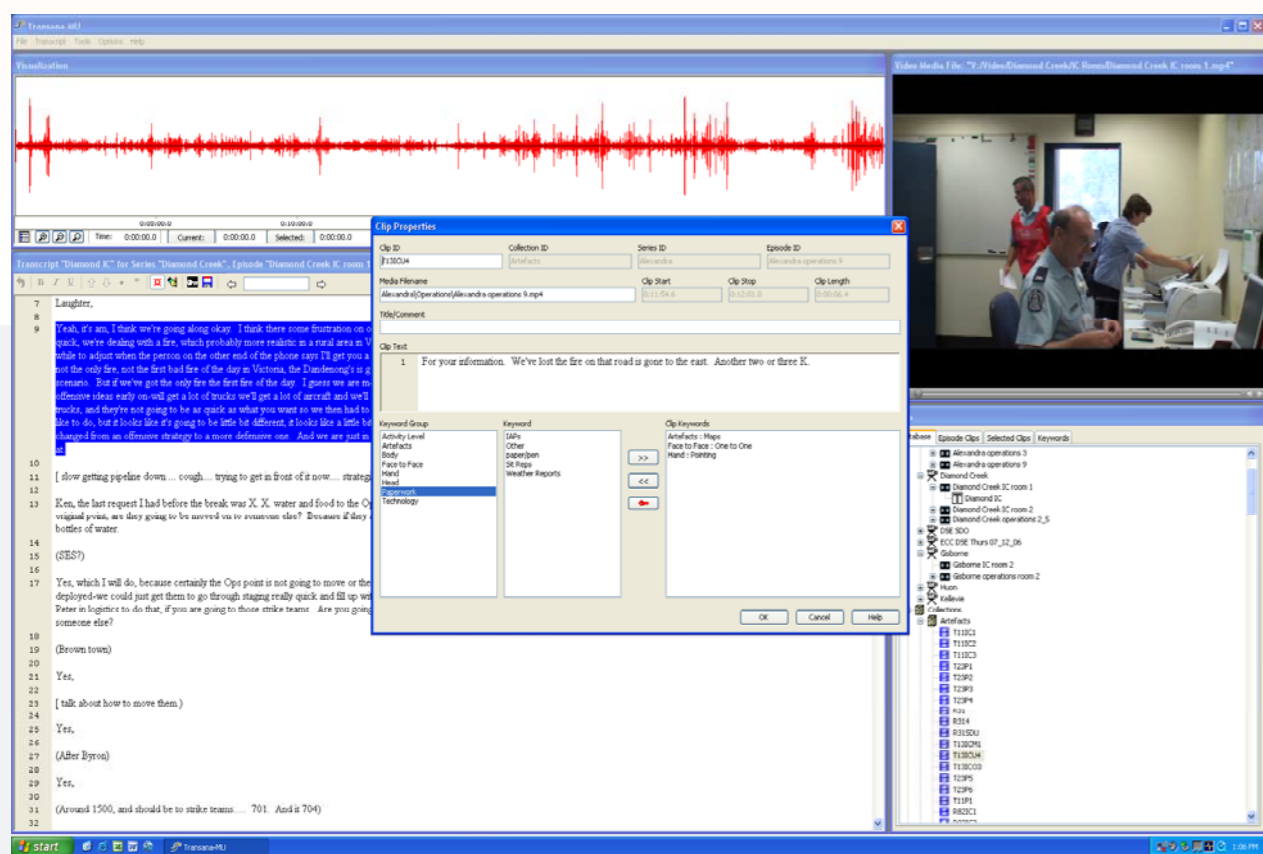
Transana-MU

File Transcript Tools Options Help

Visualization

0:00:00.0 0:10:00.0

Time: 0:00:00.0 Current: 0:00:00.0 Selected: 0:00:00.0

Transcript "Diamond IC" for Series "Diamond Creek", Episode "Diamond Creek IC room 1"

7 Laughter,
8
9 Yeah, it's am, I think we're going along okay. I think there some frustration on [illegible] quick, we're dealing with a fire, which probably more realistic in a rural area in V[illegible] while to adjust when the person on the other end of the phone says I'll get you a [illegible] not the only fire, not the first bad fire of the day in Victoria, the Dandenong's is g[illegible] scenario. But if we've got the only fire the first fire of the day. I guess we are m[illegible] offensive ideas early on-well get a lot of trucks we'll get a lot of aircraft and we'll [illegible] trucks, and they're not going to be as quick as what you want so we then had to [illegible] like to do, but it looks like it's going to be little bit different, it looks like a little b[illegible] changed from an offensive strategy to a more defensive one. And we are just in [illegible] at.
10
11 [ slow getting pipeline down ... cough.... trying to get in front of it now.... strateg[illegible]
12
13 Ken, the last request I had before the break was X. X. water and food to the Op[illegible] original point, are they going to be moved on to someone else? Because if they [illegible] bottles of water.
14
15 (SES?)
16
17 Yes, which I will do, because certainly the Ops point is not going to move or the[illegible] deployed-we could just get them to go through staging really quick and fill up wi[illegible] Peter in logistics to do that, if you are going to those strike teams. Are you going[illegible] someone else?
18
19 (Brown town)
20
21 Yes,
22
23 [ talk about how to move them ]
24
25 Yes,
26
27 (After Byron)
28
29 Yes,
30
31 (Around 1500, and should be to strike teams.... 701. And it 704)
32

Clip Properties

Clip ID: T13ICU4
Collection ID: Artefacts
Series ID: Alexandra
Episode ID: Alexandra operations 9
Media Filename: Alexandra\Operations\Alexandra operations 9.mp4
Clip Start: 0:11:54.6
Clip Stop: 0:12:01.0
Clip Length: 0:00:06.4
Title/Comment
Clip Text
1 For your information. We've lost the fire on that road is gone to the east. Another two or three K.

Keyword Group
Activity Level
Artefacts
Body
Face to Face
Hand
Head
Paperwork
Technology

Keyword
IAPs
Other
paper/pen
Sit Reps
Weather Reports

>>
<<

Clip Keywords
Artefacts : Maps
Face to Face : One to One
Hand : Pointing

OK Cancel Help

Video Media File: "V:/Video/Diamond Creek/IC Room/Diamond Creek IC room 1.mp4"

Database Episode Clips Selected Clips Keywords

Alexandra operations 3
Alexandra operations 9
Diamond Creek
Diamond Creek IC room 1
Diamond IC
Diamond Creek IC room 2
Diamond Creek operations 2_5
DSE SDO
ECC DSE Thurs 07_12_06
Gisborne
Gisborne IC room 2
Gisborne operations room 2
Huon
Kellevie
Collections
Artefacts
T11IC1
T11IC2
T11IC3
T23P1
T23P2
T23P3
T23P4
R31
R314
R315DU
T13ICM1
T13ICU4
T13ICO3
T23P5
T23P6
T11P1
R82IC1

start Transana-MU 1:06 PM